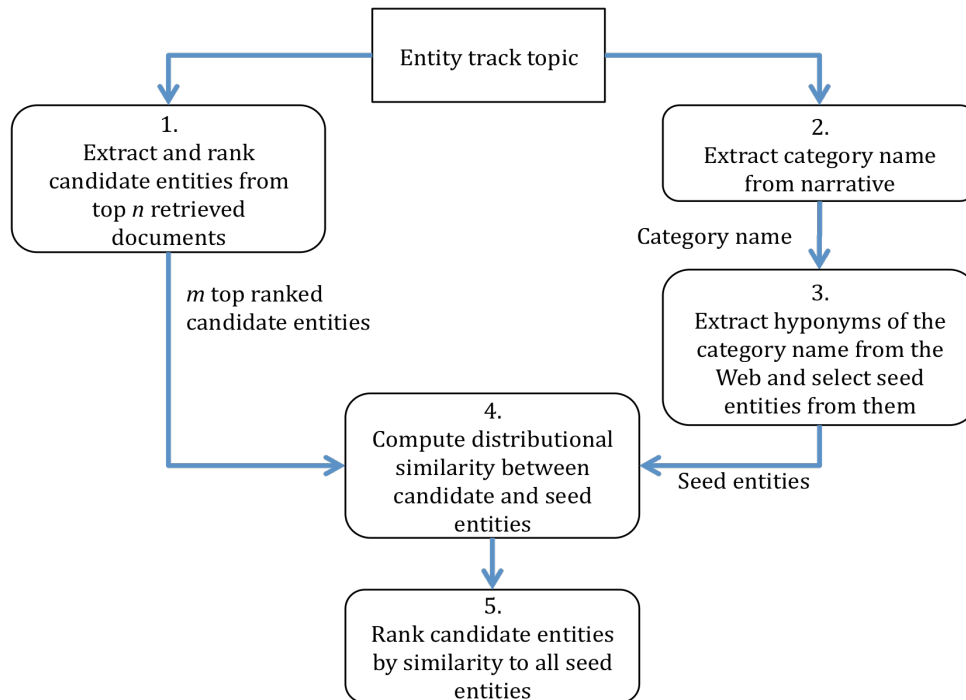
Entity track topic

1.
Extract and rank candidate entities from top *n* retrieved documents

2.
Extract category name from narrative

Category name

3.
Extract hyponyms of the category name from the Web and select seed entities from them

*m* top ranked candidate entities

4.
Compute distributional similarity between candidate and seed entities

Seed entities

5.
Rank candidate entities by similarity to all seed entities